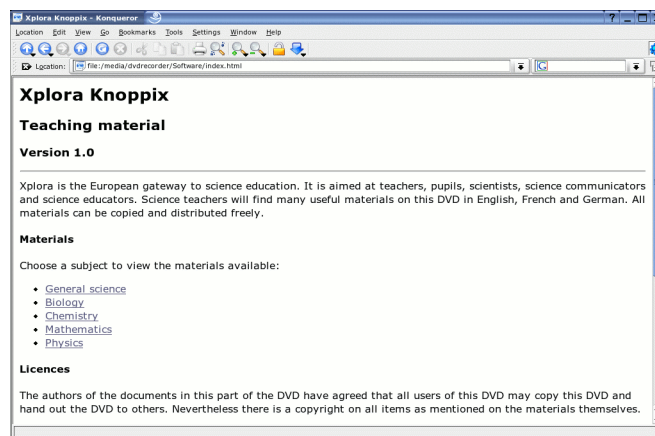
Xplora Knoppix - Konqueror

Location Edit View Go Bookmarks Tools Settings Window Help

Location: file:/media/dvdrecorder/Software/index.html

# Xplora Knoppix

## Teaching material

### Version 1.0

Xplora is the European gateway to science education. It is aimed at teachers, pupils, scientists, science communicators and science educators. Science teachers will find many useful materials on this DVD in English, French and German. All materials can be copied and distributed freely.

**Materials**

Choose a subject to view the materials available:

- General science
- Biology
- Chemistry
- Mathematics
- Physics

**Licences**

The authors of the documents in this part of the DVD have agreed that all users of this DVD may copy this DVD and hand out the DVD to others. Nevertheless there is a copyright on all items as mentioned on the materials themselves.